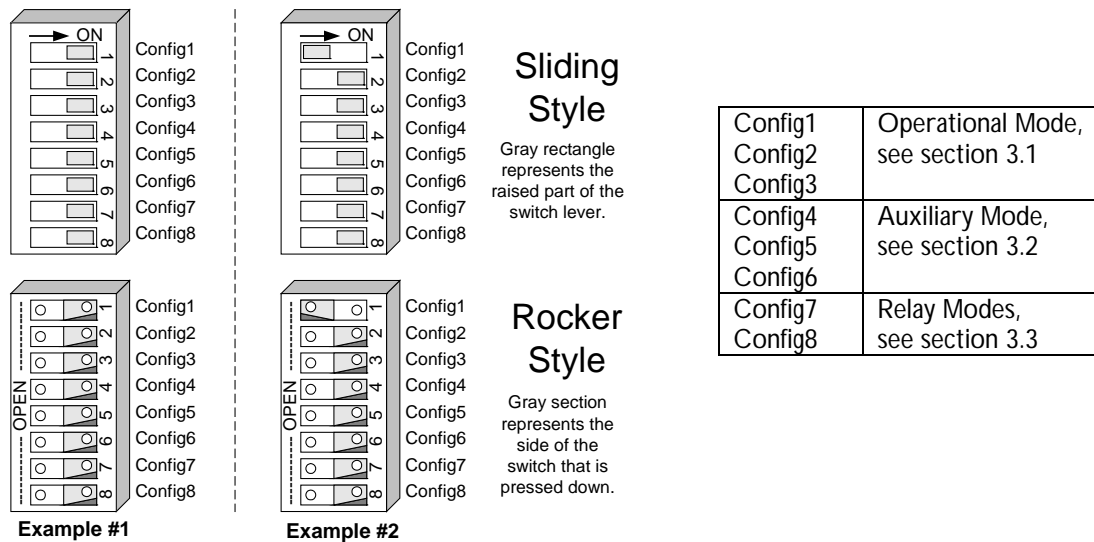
ON
1 Config1
2 Config2
3 Config3
4 Config4
5 Config5
6 Config6
7 Config7
8 Config8

ON
1 Config1
2 Config2
3 Config3
4 Config4
5 Config5
6 Config6
7 Config7
8 Config8

Sliding Style

Gray rectangle represents the raised part of the switch lever.

OPEN
1 Config1
2 Config2
3 Config3
4 Config4
5 Config5
6 Config6
7 Config7
8 Config8

Example #1

OPEN
1 Config1
2 Config2
3 Config3
4 Config4
5 Config5
6 Config6
7 Config7
8 Config8

Example #2

Rocker Style

Gray section represents the side of the switch that is pressed down.

| | |
|---|---|
| Config1 Config2 Config3 | Operational Mode, see section 3.1 |
| Config4 Config5 Config6 | Auxiliary Mode, see section 3.2 |
| Config7 Config8 | Relay Modes, see section 3.3 |